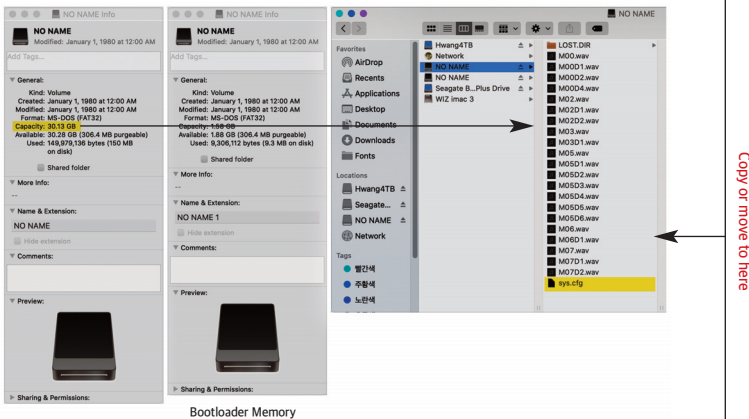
NO NAME Info

NO NAME
Modified: January 1, 1980 at 12:00 AM

Add Tags...

General:
Kind: Volume
Created: January 1, 1980 at 12:00 AM
Modified: January 1, 1980 at 12:00 AM
Format: MS-DOS (FAT32)
Capacity: 30.13 GB
Available: 30.28 GB (306.4 MB purgeable)
Used: 149,979,136 bytes (150 MB on disk)

Shared folder

More Info:
--

Name & Extension:
NO NAME

Hide extension

Comments:

Preview:

Sharing & Permissions:

NO NAME Info

NO NAME
Modified: January 1, 1980 at 12:00 AM

General:
Kind: Volume
Created: January 1, 1980 at 12:00 AM
Modified: January 1, 1980 at 12:00 AM
Format: MS-DOS (FAT32)
Capacity: 1.88 GB
Available: 1.88 GB (306.4 MB purgeable)
Used: 9,306,112 bytes (9.3 MB on disk)

Shared folder

More Info:
--

Name & Extension:
NO NAME 1

Hide extension

Comments:

Preview:

Sharing & Permissions:

Bootloader Memory

NO NAME

Favorites
AirDrop
Recents
Applications
Desktop
Documents
Downloads
Fonts

Locations
Hwang4TB
Seagate...
NO NAME
Network

Tags
빨간색
주황색
노란색

Hwang4TB
Network
NO NAME
NO NAME
Seagate B...Plus Drive
WIZ imac 3

LOST.DIR
M00.wav
M00D1.wav
M00D2.wav
M00D4.wav
M02.wav
M02D1.wav
M02D2.wav
M03.wav
M03D1.wav
M05.wav
M05D1.wav
M05D2.wav
M05D3.wav
M05D4.wav
M05D5.wav
M05D6.wav
M06.wav
M06D1.wav
M07.wav
M07D1.wav
M07D2.wav
sys.cfg

Copy or move to here